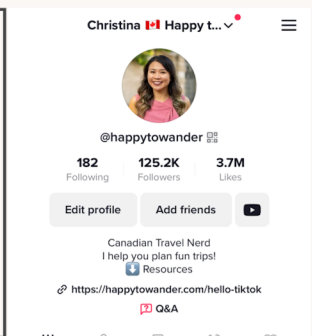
Christina 🇨🇦 Happy t...

@happytowander

182
Following

125.2K
Followers

3.7M
Likes

Edit profile

Add friends

Canadian Travel Nerd
I help you plan fun trips!
⬇️ Resources

https://happytowander.com/hello-tiktok

Q&A